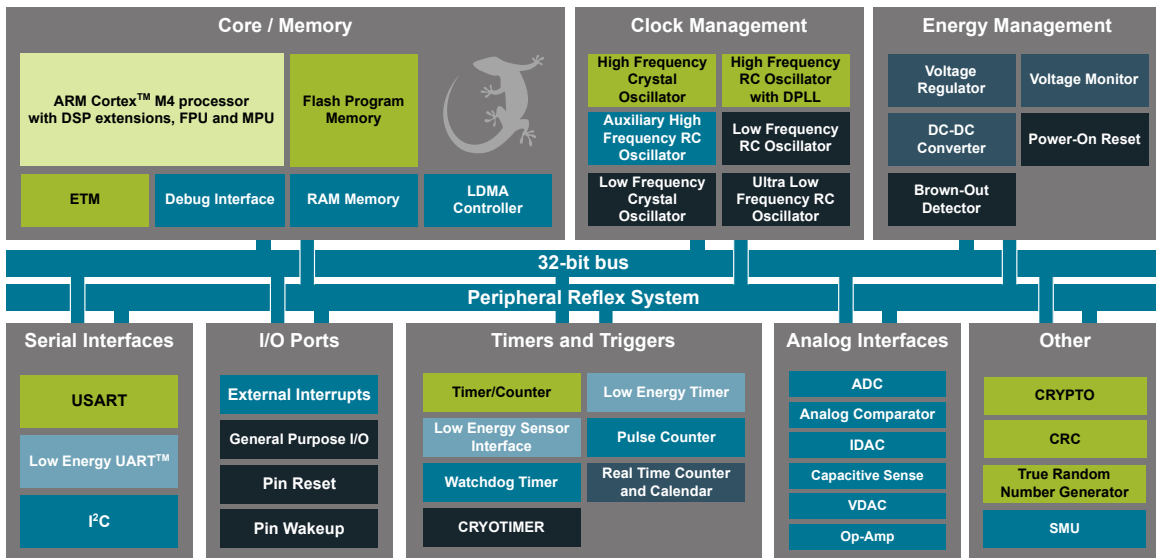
Core / Memory

ARM Cortex$^{TM}$ M4 processor with DSP extensions, FPU and MPU

Flash Program Memory

ETM

Debug Interface

RAM Memory

LDMA Controller

Clock Management

High Frequency Crystal Oscillator

High Frequency RC Oscillator with DPLL

Auxiliary High Frequency RC Oscillator

Low Frequency RC Oscillator

Low Frequency Crystal Oscillator

Ultra Low Frequency RC Oscillator

Energy Management

Voltage Regulator

Voltage Monitor

DC-DC Converter

Power-On Reset

Brown-Out Detector

32-bit bus

Peripheral Reflex System

Serial Interfaces

USART

Low Energy UART$^{TM}$

I$^2$C

I/O Ports

External Interrupts

General Purpose I/O

Pin Reset

Pin Wakeup

Timers and Triggers

Timer/Counter

Low Energy Timer

Low Energy Sensor Interface

Pulse Counter

Watchdog Timer

Real Time Counter and Calendar

CRYOTIMER

Analog Interfaces

ADC

Analog Comparator

IDAC

Capacitive Sense

VDAC

Op-Amp

Other

CRYPTO

CRC

True Random Number Generator

SMU